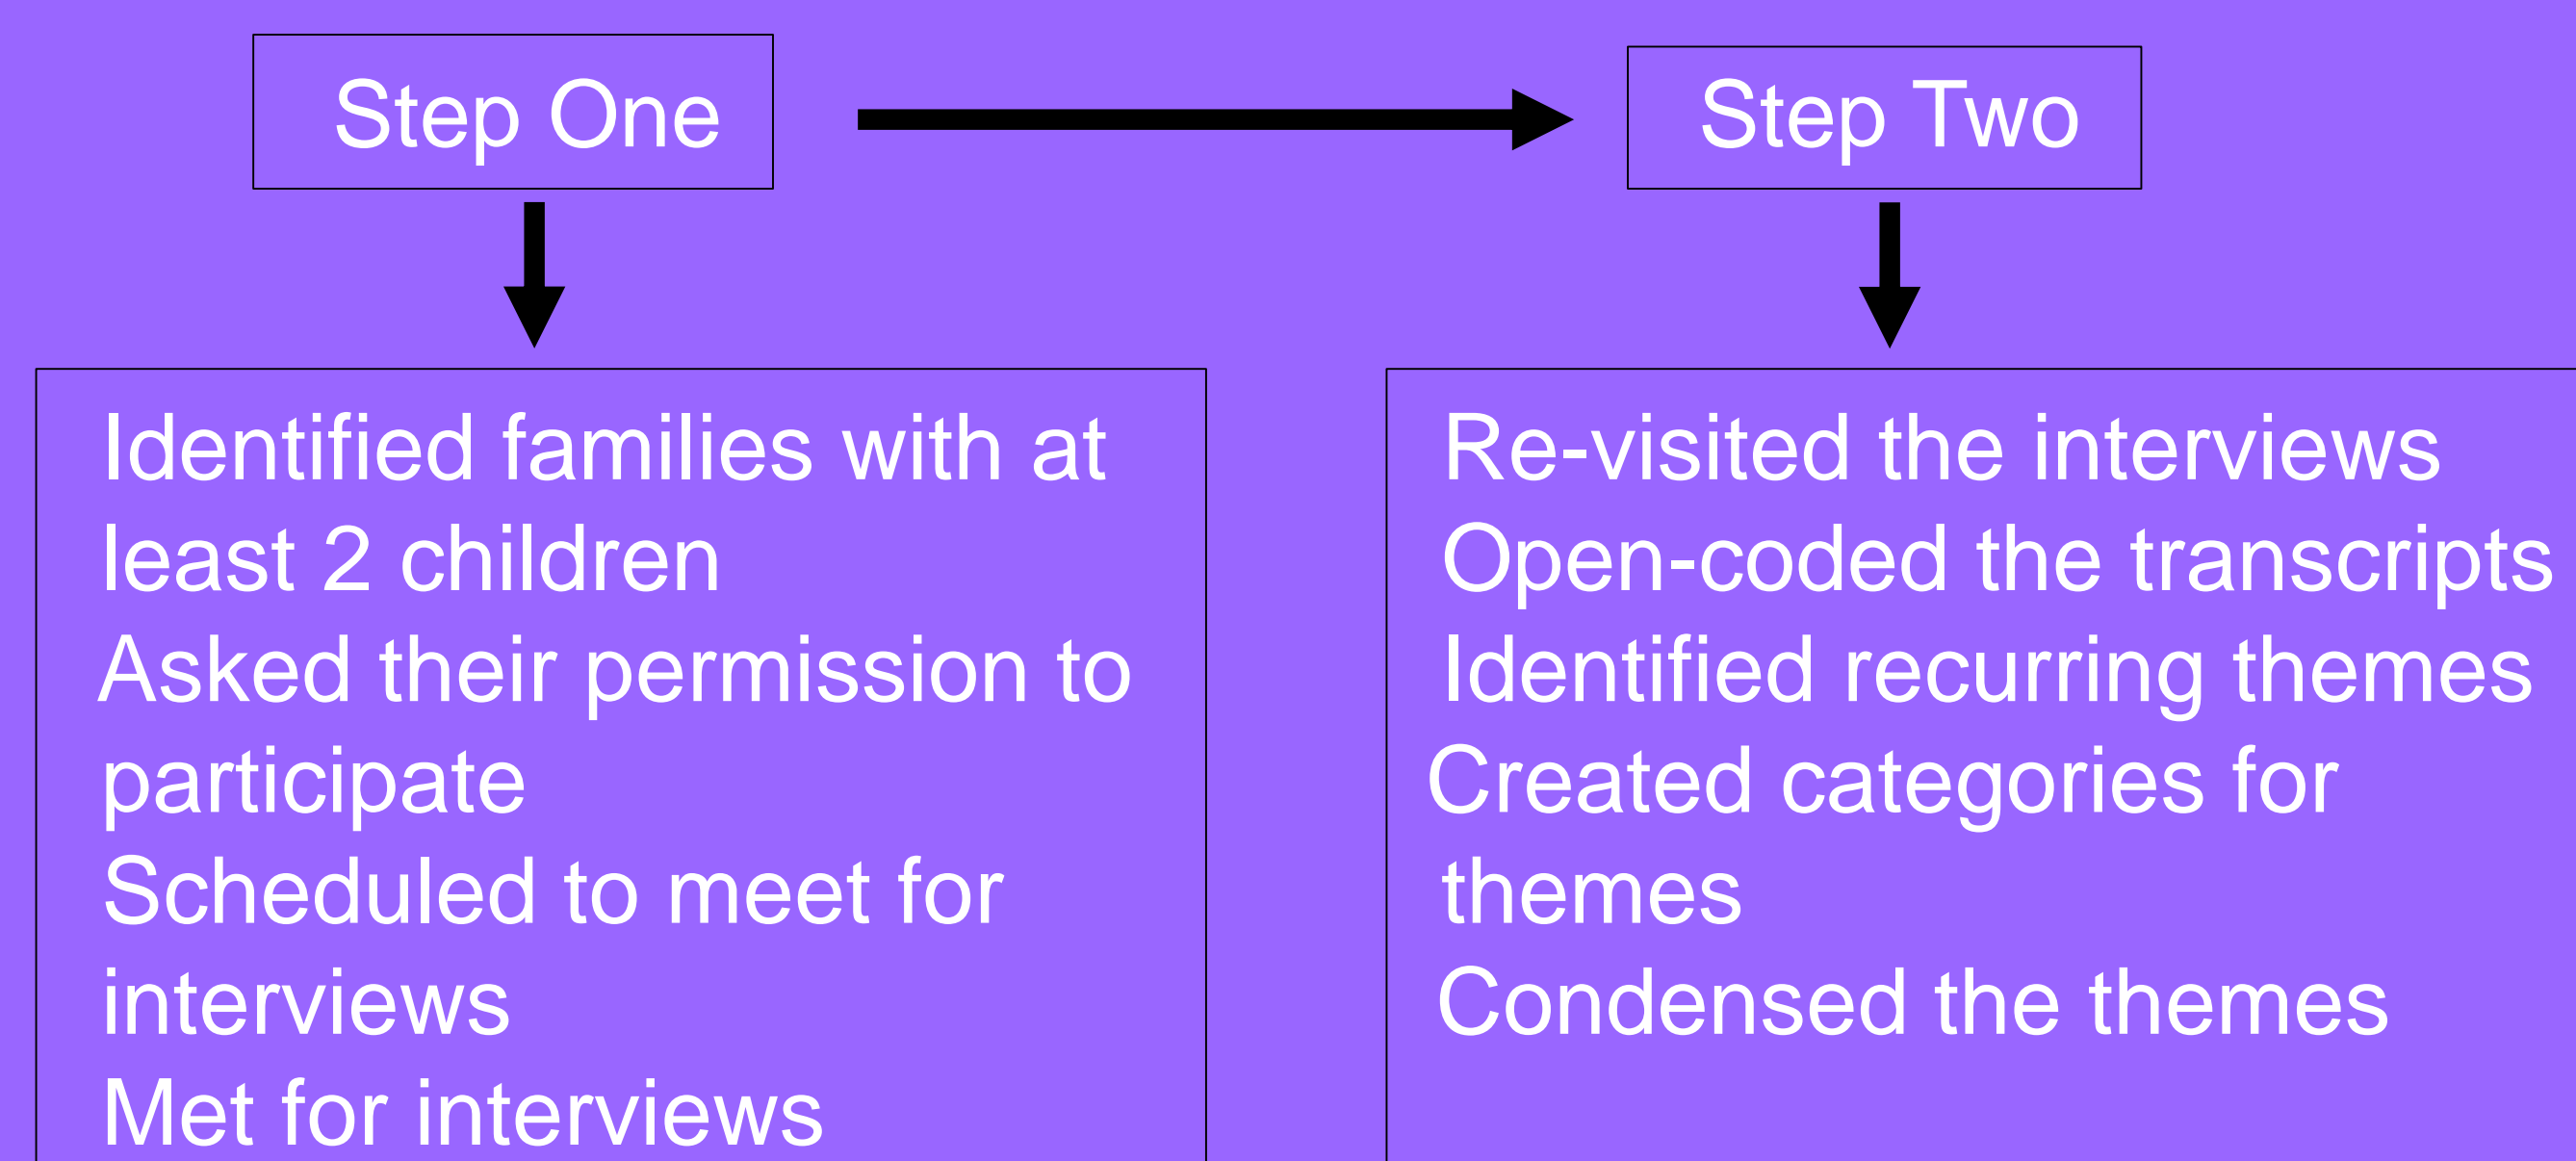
Step One

Step Two

Identified families with at least 2 children
Asked their permission to participate
Scheduled to meet for interviews
Met for interviews

Re-visited the interviews
Open-coded the transcripts
Identified recurring themes
Created categories for themes
Condensed the themes